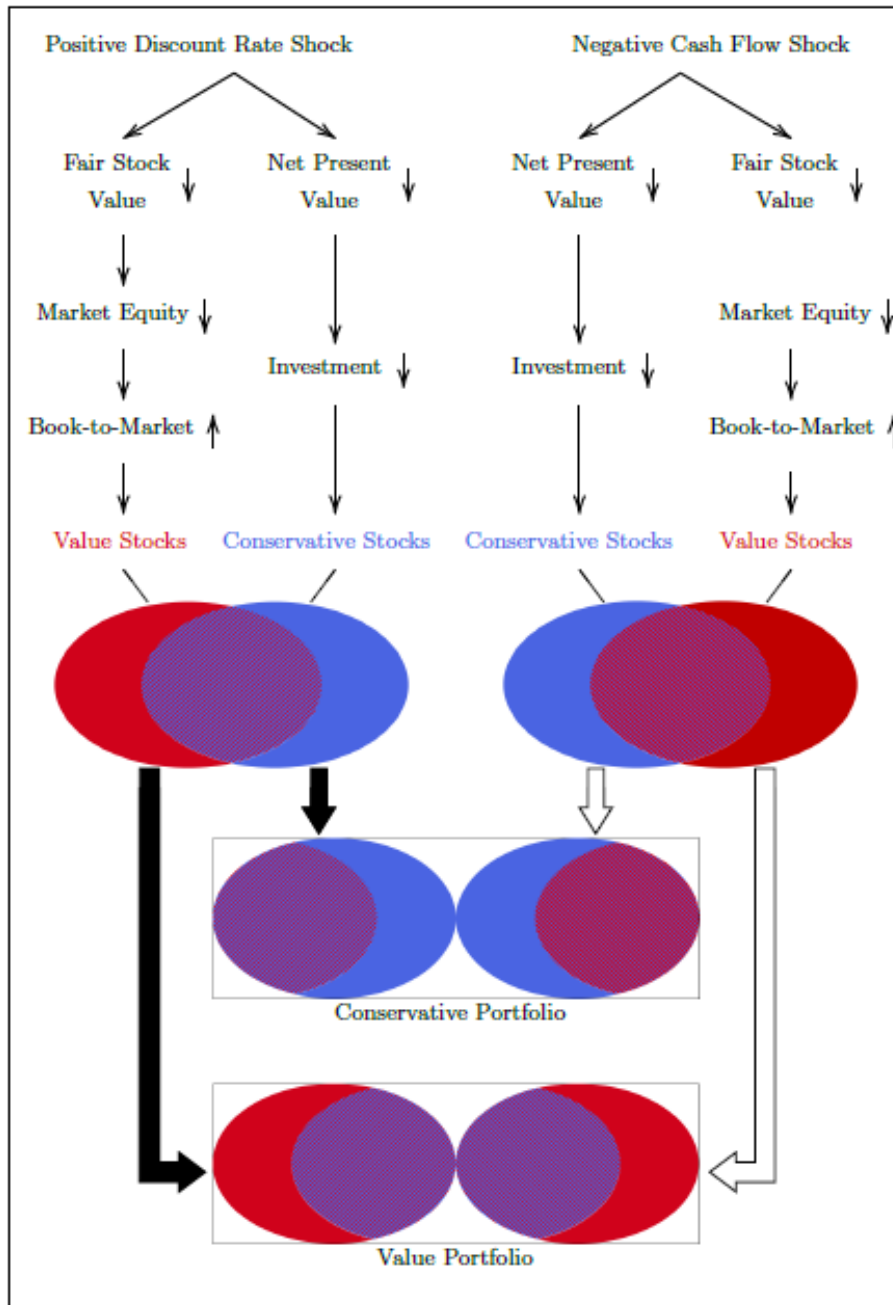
Positive Discount Rate Shock

Negative Cash Flow Shock

Fair Stock Value ↓

Net Present Value ↓

Net Present Value ↓

Fair Stock Value ↓

Market Equity ↓

Market Equity ↓

Investment ↓

Investment ↓

Book-to-Market ↑

Book-to-Market ↑

Value Stocks

Conservative Stocks

Conservative Stocks

Value Stocks

Conservative Portfolio

Value Portfolio